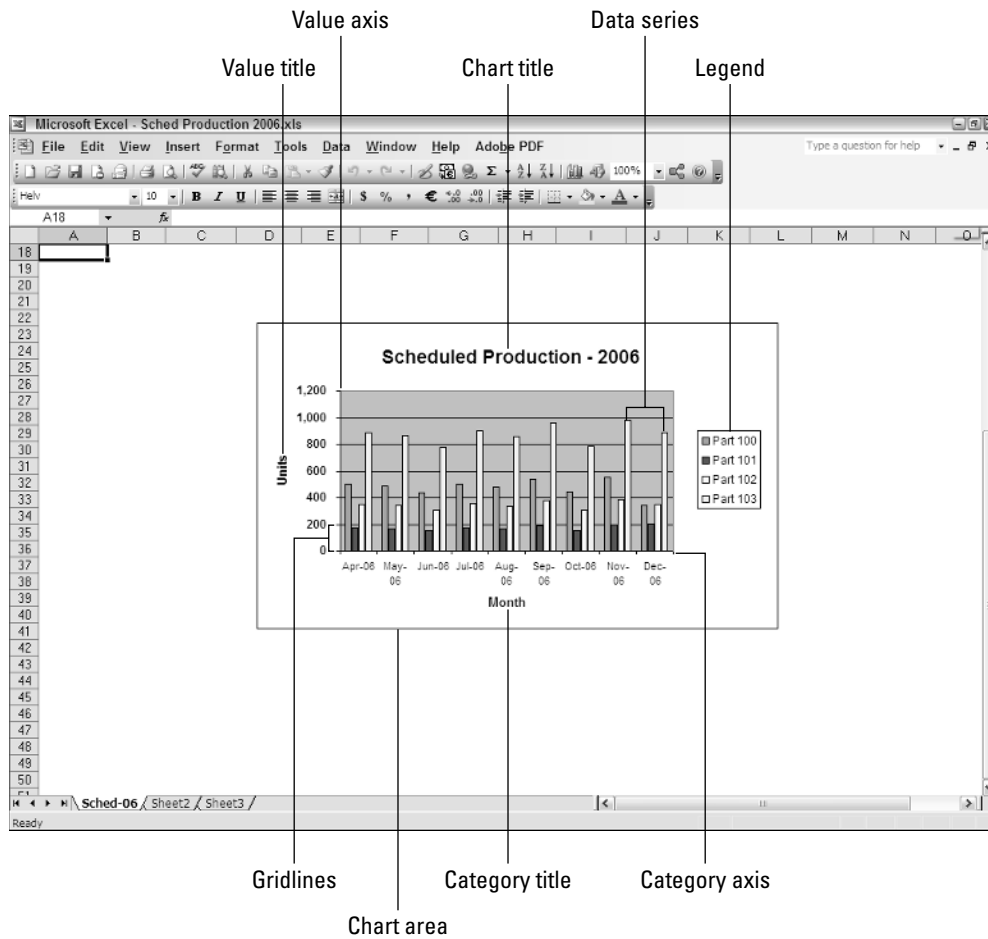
Value axis

Data series

Value title

Chart title

Legend

Microsoft Excel - Sched Production 2006.xls

File Edit View Insert Format Tools Data Window Help Adobe PDF

Type a question for help

100%

Helv 10 B I U $ % , €

A18 fx

| | A | B | C | D | E | F | G | H | I | J | K | L | M | N | O |
|---|---|---|---|---|---|---|---|---|---|---|---|---|---|---|---|
| 18 | | | | | | | | | | | | | | | |
| 19 | | | | | | | | | | | | | | | |
| 20 | | | | | | | | | | | | | | | |
| 21 | | | | | | | | | | | | | | | |
| 22 | | | | | | | | | | | | | | | |
| 23 | | | | | | | | | | | | | | | |
| 24 | | | | | | | | | | | | | | | |
| 25 | | | | | | | | | | | | | | | |
| 26 | | | | | | | | | | | | | | | |
| 27 | | | | | | | | | | | | | | | |
| 28 | | | | | | | | | | | | | | | |
| 29 | | | | | | | | | | | | | | | |
| 30 | | | | | | | | | | | | | | | |
| 31 | | | | | | | | | | | | | | | |
| 32 | | | | | | | | | | | | | | | |
| 33 | | | | | | | | | | | | | | | |
| 34 | | | | | | | | | | | | | | | |
| 35 | | | | | | | | | | | | | | | |
| 36 | | | | | | | | | | | | | | | |
| 37 | | | | | | | | | | | | | | | |
| 38 | | | | | | | | | | | | | | | |
| 39 | | | | | | | | | | | | | | | |
| 40 | | | | | | | | | | | | | | | |
| 41 | | | | | | | | | | | | | | | |
| 42 | | | | | | | | | | | | | | | |
| 43 | | | | | | | | | | | | | | | |
| 44 | | | | | | | | | | | | | | | |
| 45 | | | | | | | | | | | | | | | |
| 46 | | | | | | | | | | | | | | | |
| 47 | | | | | | | | | | | | | | | |
| 48 | | | | | | | | | | | | | | | |
| 49 | | | | | | | | | | | | | | | |
| 50 | | | | | | | | | | | | | | | |

Scheduled Production - 2006

1,200
1,000
800
600
400
200
0

Units

Apr-06 May-06 Jun-06 Jul-06 Aug-06 Sep-06 Oct-06 Nov-06 Dec-06

Month

Part 100
Part 101
Part 102
Part 103

Sched-06 Sheet2 Sheet3

Ready

Gridlines

Category title

Category axis

Chart area